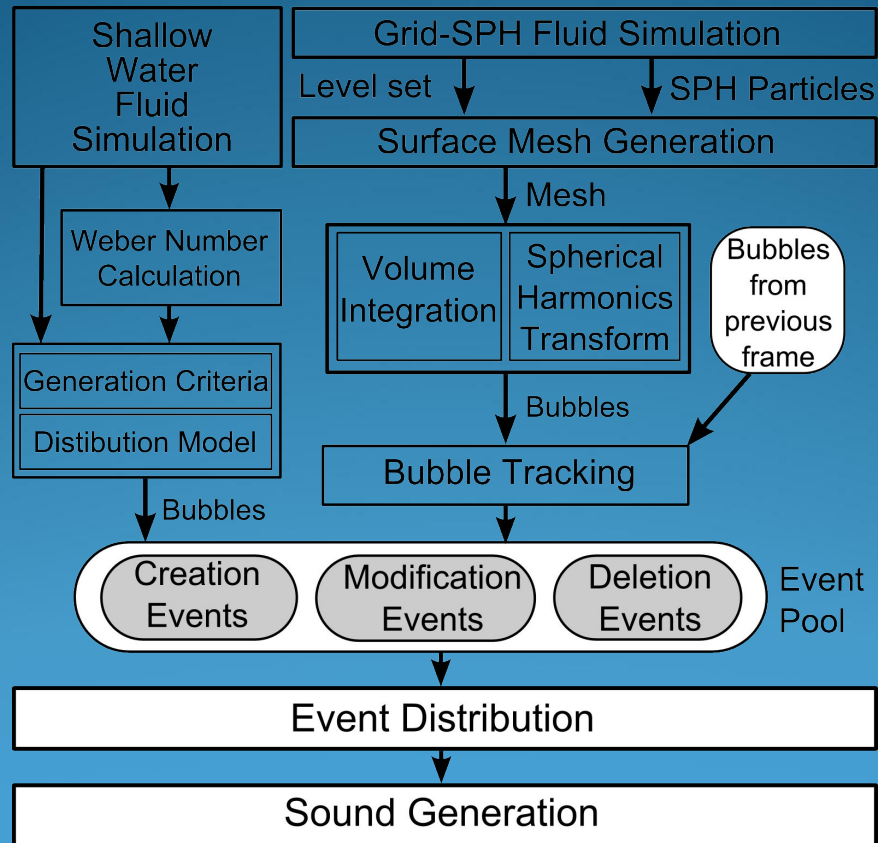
Shallow Water Fluid Simulation

Grid-SPH Fluid Simulation

Level set

SPH Particles

Surface Mesh Generation

Weber Number Calculation

Mesh

Volume Integration

Spherical Harmonics Transform

Bubbles from previous frame

Generation Criteria

Distibution Model

Bubbles

Bubble Tracking

Bubbles

Creation Events

Modification Events

Deletion Events

Event Pool

Event Distribution

Sound Generation